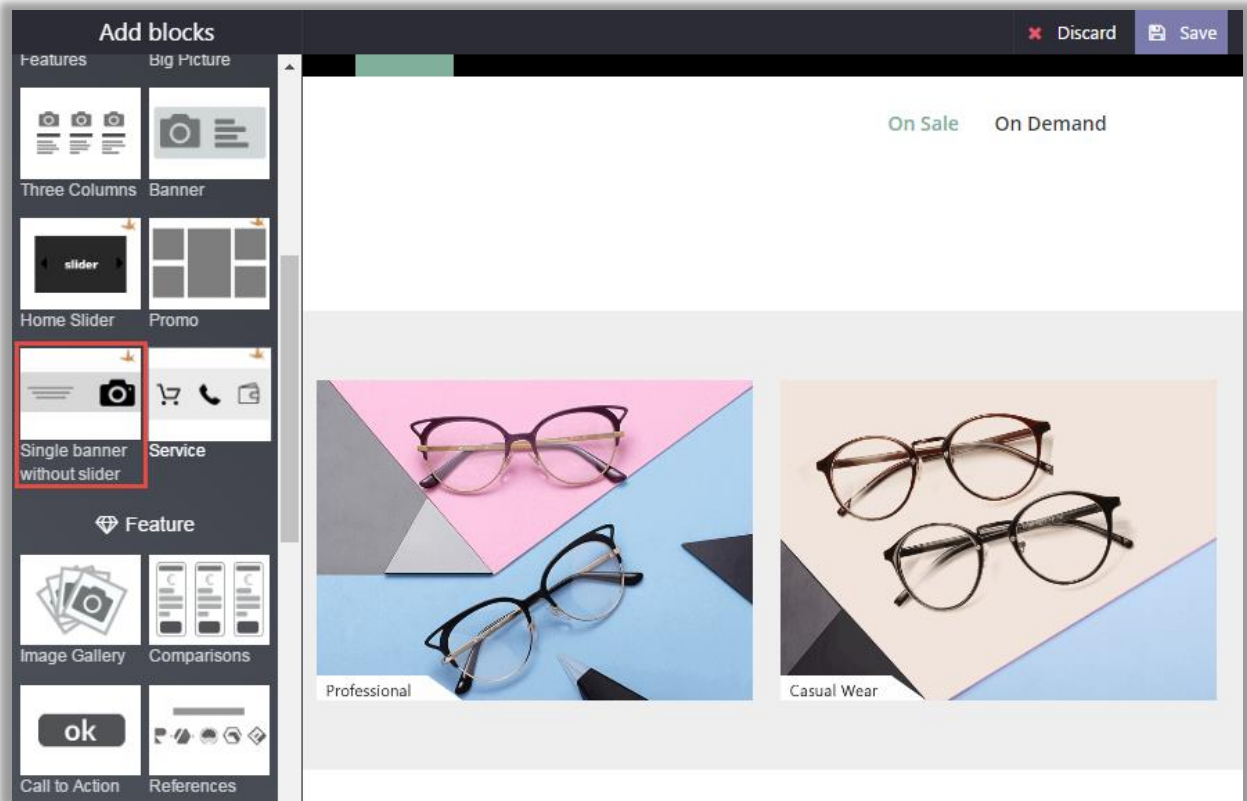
Add blocks

Discard Save

Features Big Picture

Three Columns Banner

slider

Home Slider Promo

Single banner without slider Service

Feature

Image Gallery Comparisons

ok

Call to Action References

On Sale On Demand

Professional

Casual Wear